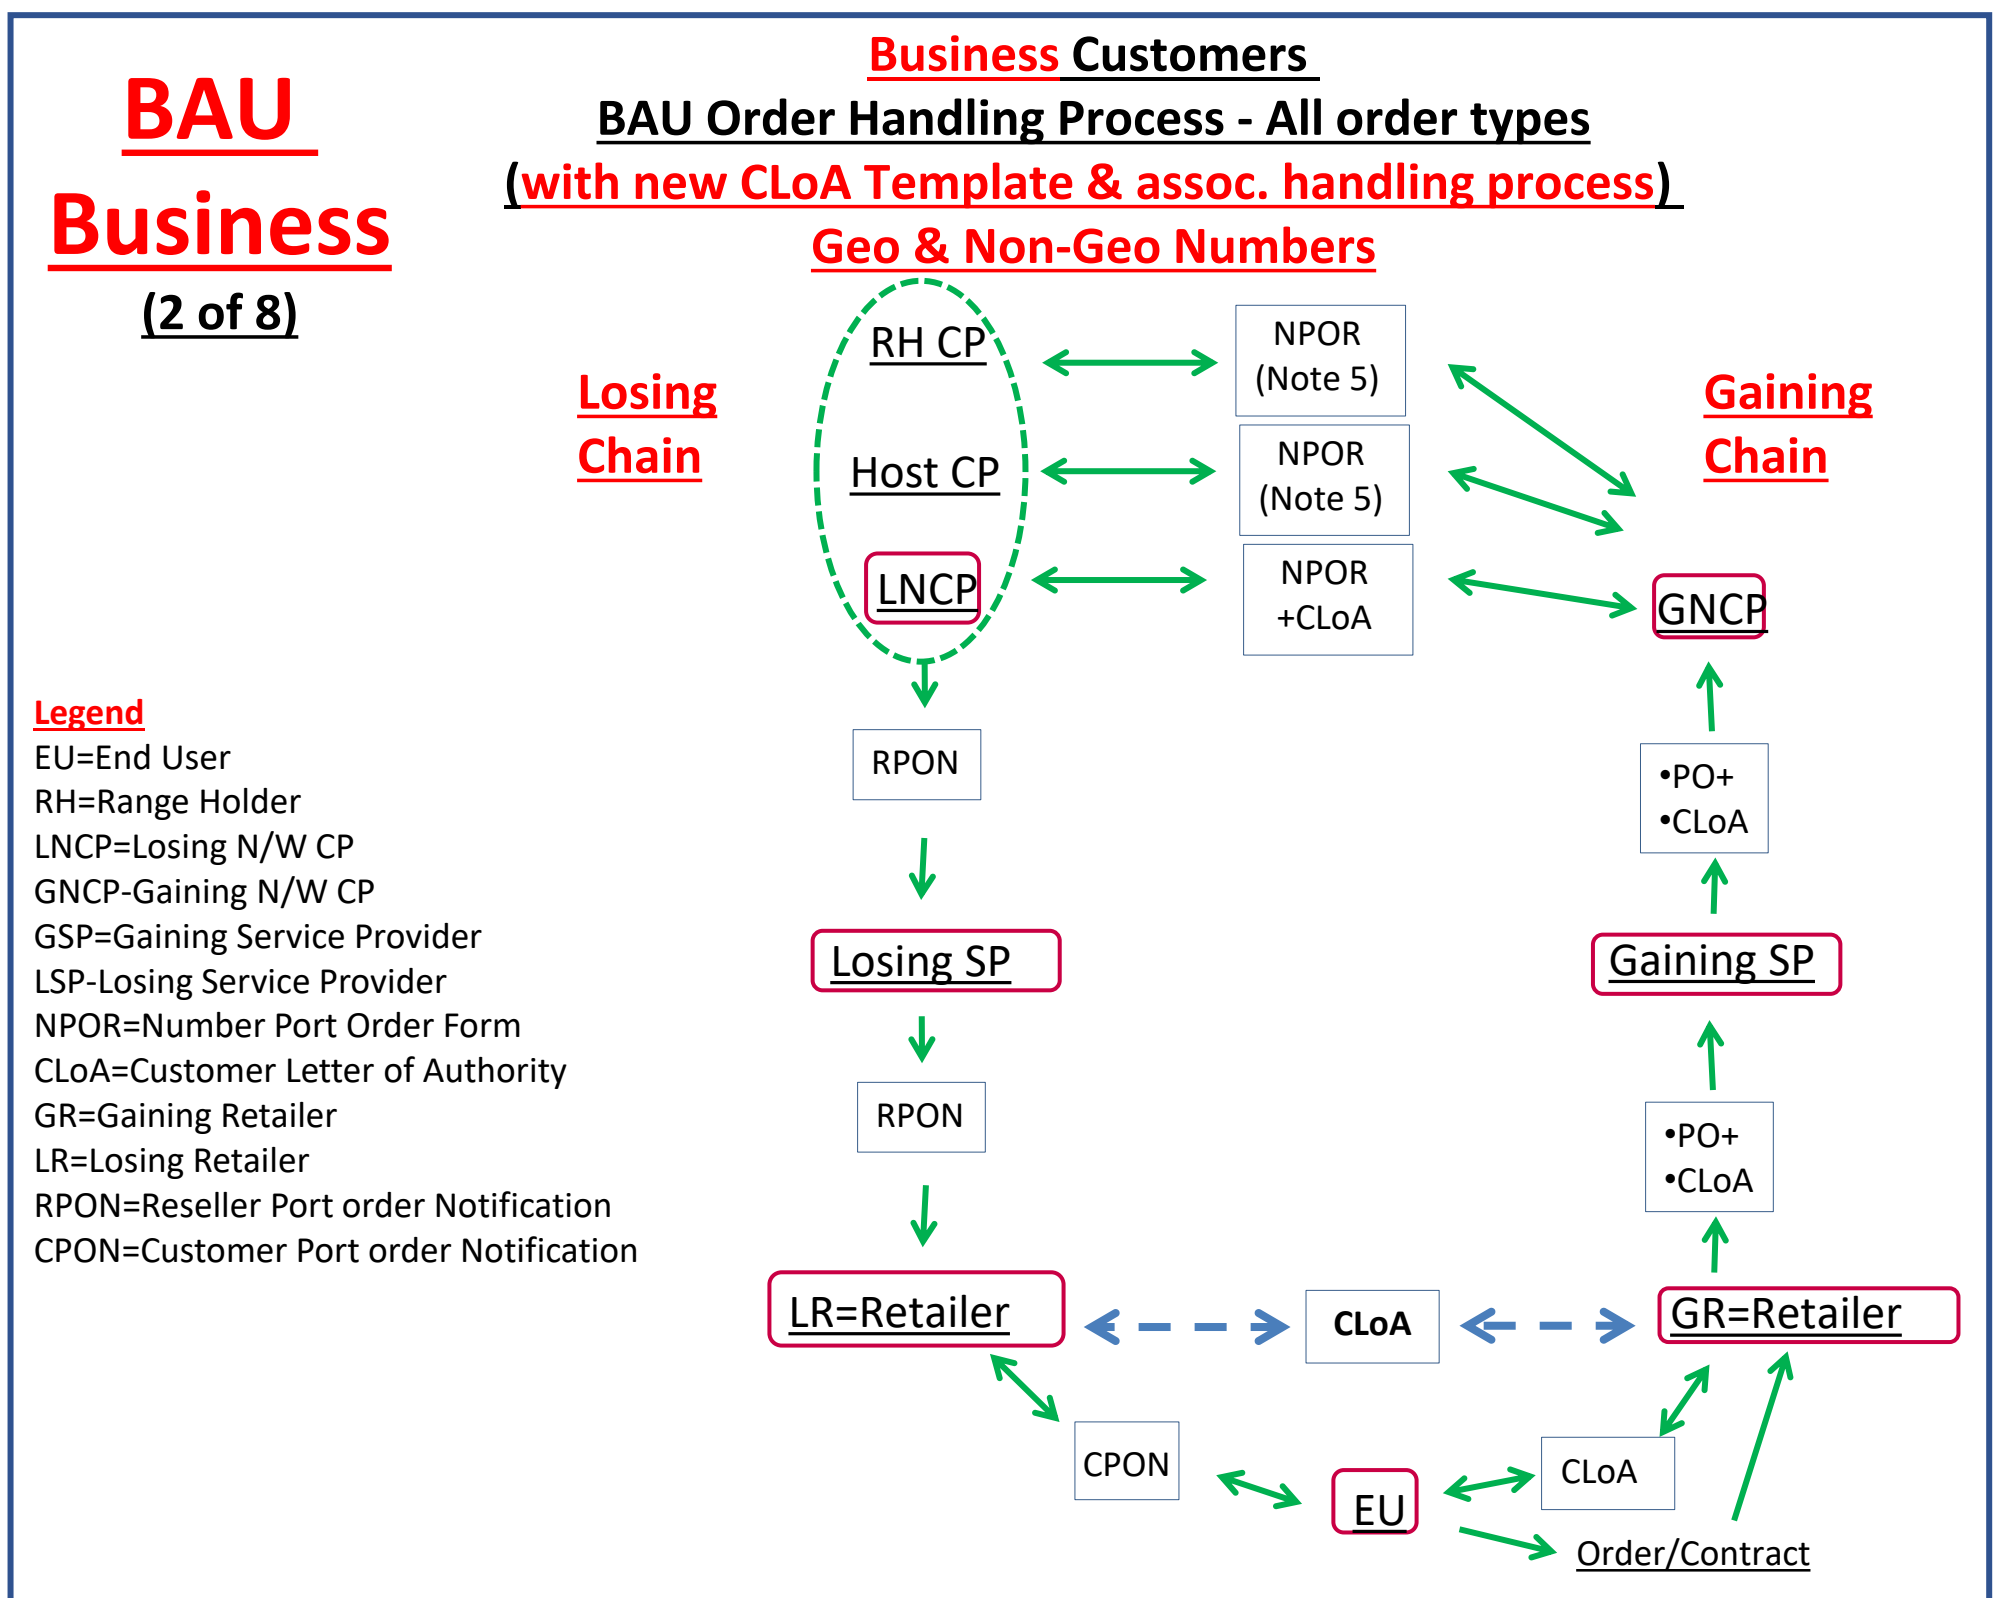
BAU Business
(2 of 8)

Business Customers
BAU Order Handling Process - All order types
(with new CLoA Template & assoc. handling process)
Geo & Non-Geo Numbers

Losing Chain

Gaining Chain

RH CP
Host CP
LNCP

NPOR (Note 5)
NPOR (Note 5)
NPOR +CLoA

GNCP

RPON

•PO+
•CLoA

Losing SP

Gaining SP

RPON

•PO+
•CLoA

LR=Retailer

CLoA

GR=Retailer

CPON

EU

CLoA

Order/Contract

Legend
EU=End User
RH=Range Holder
LNCP=Losing N/W CP
GNCP-Gaining N/W CP
GSP=Gaining Service Provider
LSP-Losing Service Provider
NPOR=Number Port Order Form
CLoA=Customer Letter of Authority
GR=Gaining Retailer
LR=Losing Retailer
RPON=Reseller Port order Notification
CPON=Customer Port order Notification